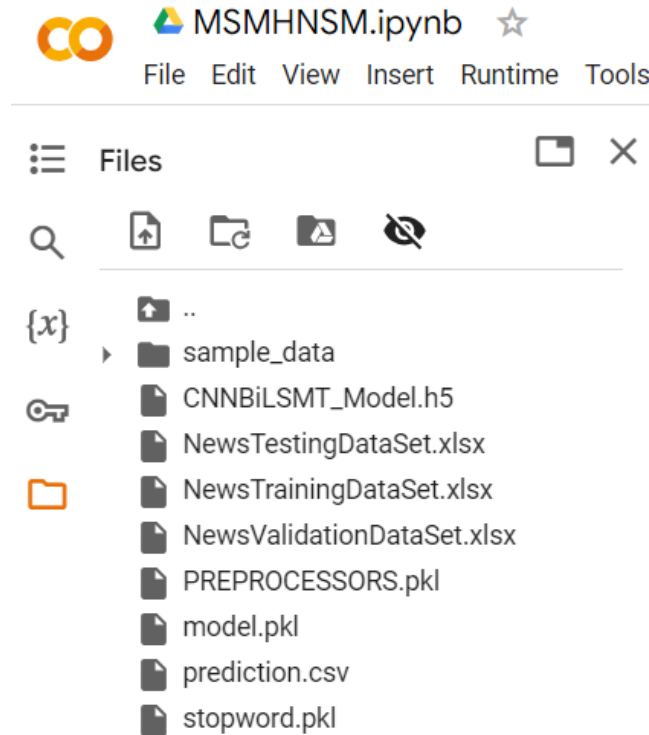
CO MSMHNSM.ipynb ☆
File Edit View Insert Runtime Tools

Files

$\{x\}$

..
sample_data
CNNBiLSMT_Model.h5
NewsTestingDataSet.xlsx
NewsTrainingDataSet.xlsx
NewsValidationDataSet.xlsx
PREPROCESSORS.pkl
model.pkl
prediction.csv
stopword.pkl